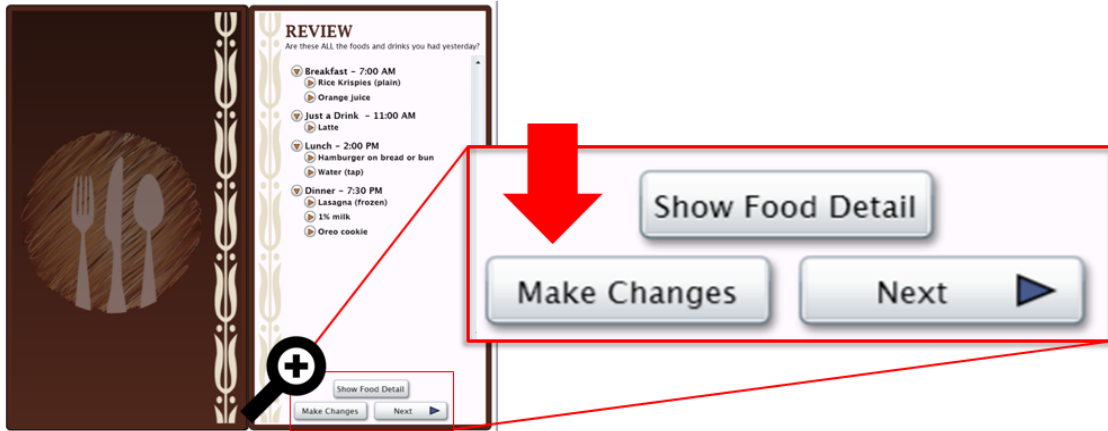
REVIEW

Are these ALL the foods and drinks you had yesterday?

Breakfast – 7:00 AM
Rice Krispies (plain)
Orange juice

Just a Drink – 11:00 AM
Latte

Lunch – 2:00 PM
Hamburger on bread or bun
Water (tap)

Dinner – 7:30 PM
Lasagna (frozen)
1% milk
Oreo cookie

Show Food Detail

Make Changes

Next

Show Food Detail

Make Changes

Next